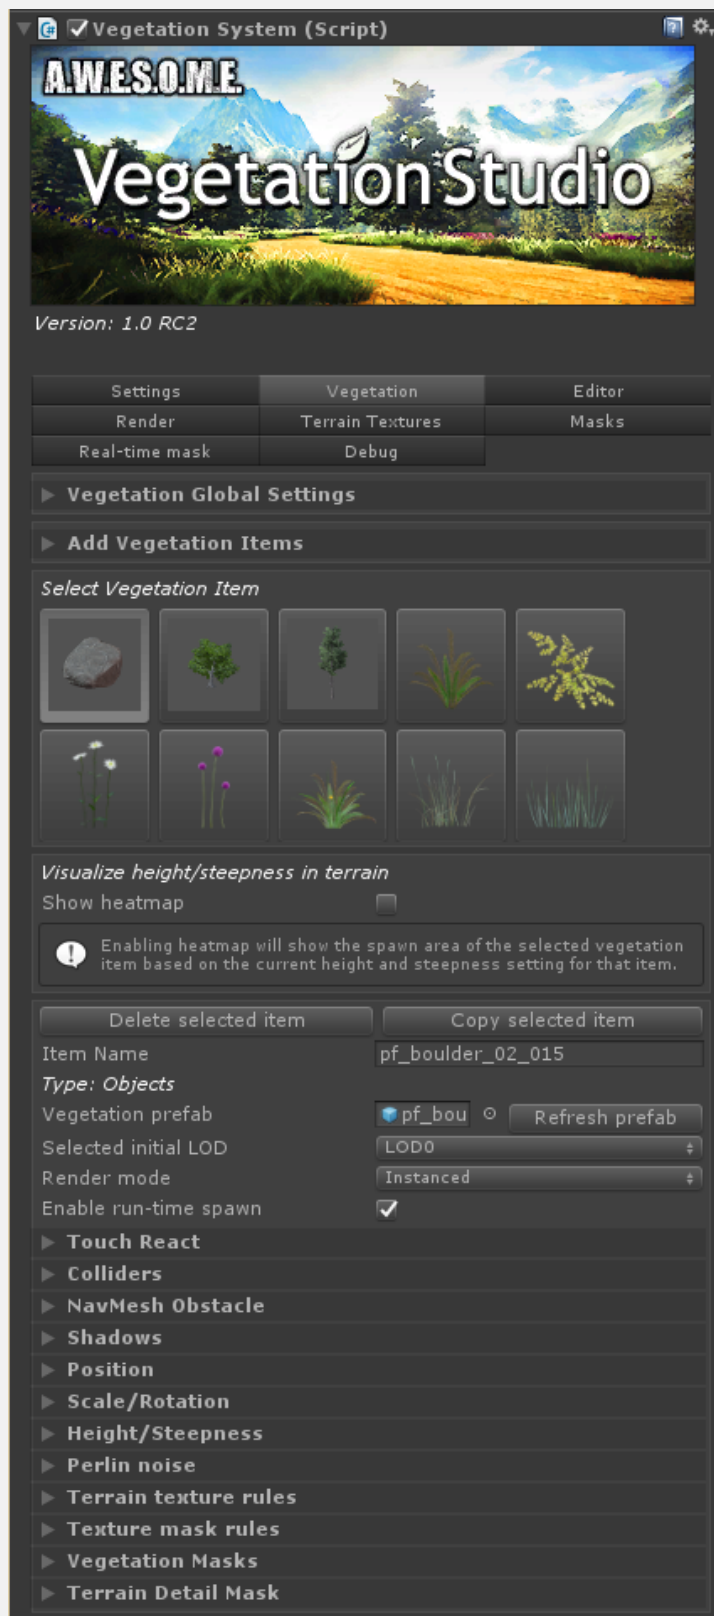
Vegetation System (Script)

A.W.E.S.O.M.E.
Vegetation Studio

Version: 1.0 RC2

| Settings | Vegetation | Editor |
|---|---|---|
| Render | Terrain Textures | Masks |
| Real-time mask | Debug | |

Vegetation Global Settings

Add Vegetation Items

Select Vegetation Item

Visualize height/steepness in terrain
Show heatmap

Enabling heatmap will show the spawn area of the selected vegetation item based on the current height and steepness setting for that item.

Delete selected item
Copy selected item
Item Name pf_boulder_02_015
Type: Objects
Vegetation prefab pf_bou Refresh prefab
Selected initial LOD LOD0
Render mode Instanced
Enable run-time spawn

Touch React
Colliders
NavMesh Obstacle
Shadows
Position
Scale/Rotation
Height/Steepness
Perlin noise
Terrain texture rules
Texture mask rules
Vegetation Masks
Terrain Detail Mask